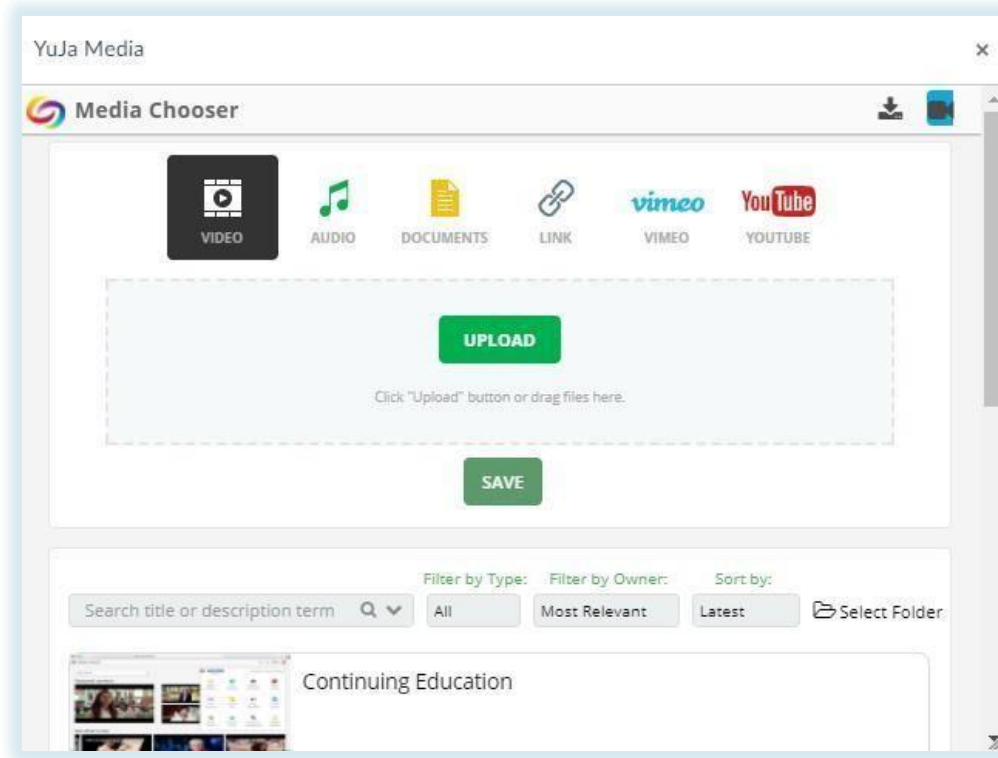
YuJa Media

×

Media Chooser

VIDEO

AUDIO

DOCUMENTS

LINK

vimeo
VIMEO

YouTube
YOUTUBE

UPLOAD

Click "Upload" button or drag files here.

SAVE

Filter by Type: Filter by Owner: Sort by:

Search title or description term

All

Most Relevant

Latest

Select Folder

Continuing Education